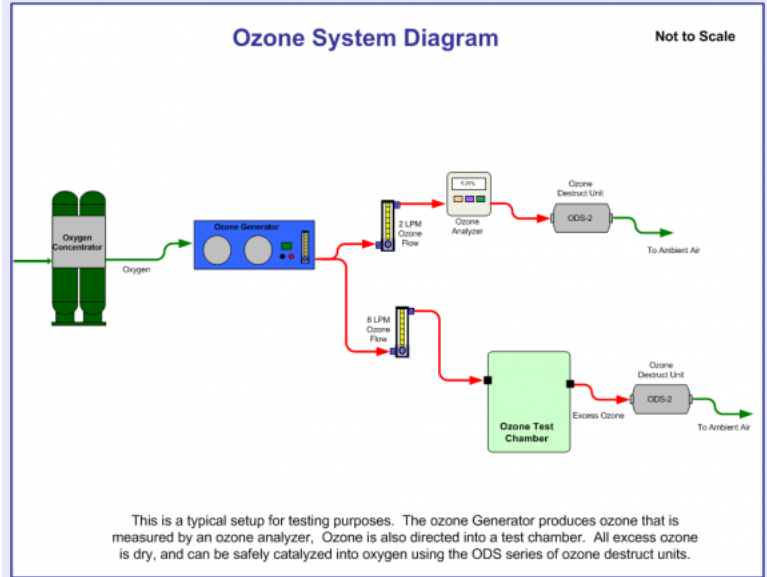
Ozone System Diagram

Not to Scale

Oxygen Concentrator

Oxygen

Ozone Generator

2 LPM Ozone Flow

0.0%

Ozone Analyzer

Ozone Destruct Unit

ODS-2

To Ambient Air

8 LPM Ozone Flow

Ozone Test Chamber

Excess Ozone

Ozone Destruct Unit

ODS-2

To Ambient Air

This is a typical setup for testing purposes. The ozone Generator produces ozone that is measured by an ozone analyzer, Ozone is also directed into a test chamber. All excess ozone is dry, and can be safely catalyzed into oxygen using the ODS series of ozone destruct units.